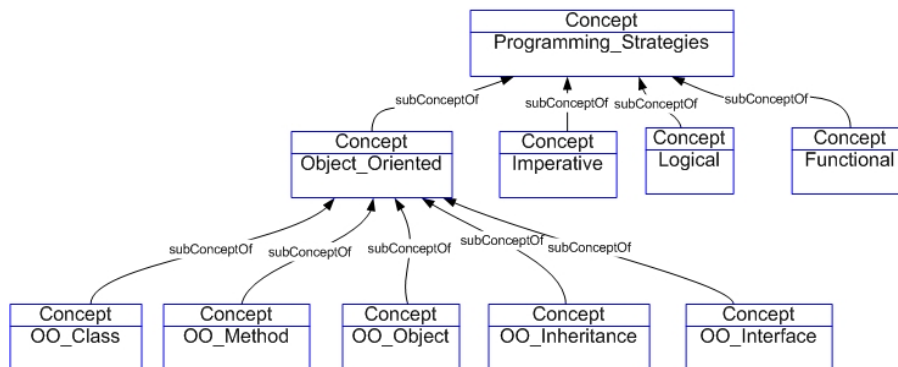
Concept
Programming_Strategies

subConceptOf
subConceptOf
subConceptOf
subConceptOf

Concept
Object_Oriented

Concept
Imperative

Concept
Logical

Concept
Functional

subConceptOf
subConceptOf
subConceptOf
subConceptOf
subConceptOf

Concept
OO_Class

Concept
OO_Method

Concept
OO_Object

Concept
OO_Inheritance

Concept
OO_Interface